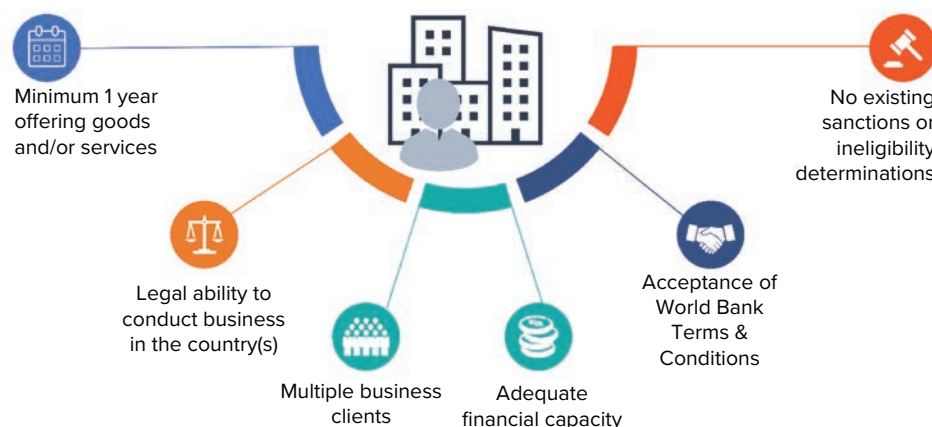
Minimum 1 year offering goods and/or services

No existing sanctions or ineligibility determinations

Legal ability to conduct business in the country(s)

Acceptance of World Bank Terms & Conditions

Multiple business clients

Adequate financial capacity